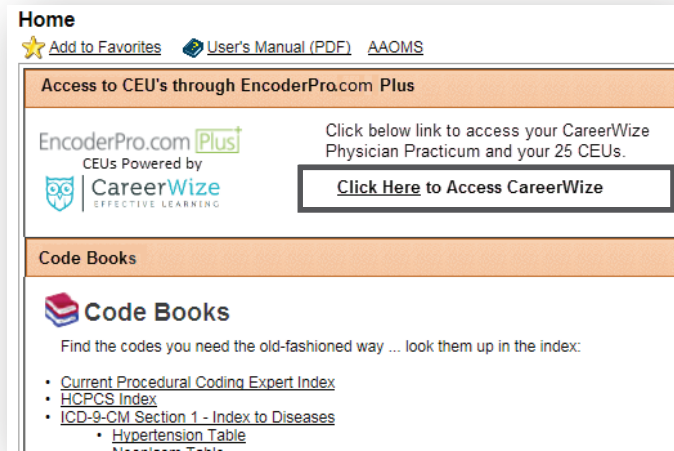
Home

Add to Favorites User's Manual (PDF) AAOMS

Access to CEU's through EncoderPro.com Plus

EncoderPro.com Plus
CEUs Powered by
CareerWize
EFFECTIVE LEARNING

Click below link to access your CareerWize Physician Practicum and your 25 CEUs.

Click Here to Access CareerWize

Code Books

Code Books

Find the codes you need the old-fashioned way ... look them up in the index:

- Current Procedural Coding Expert Index
- HCPCS Index
- ICD-9-CM Section 1 - Index to Diseases
  - Hypertension Table
  - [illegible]